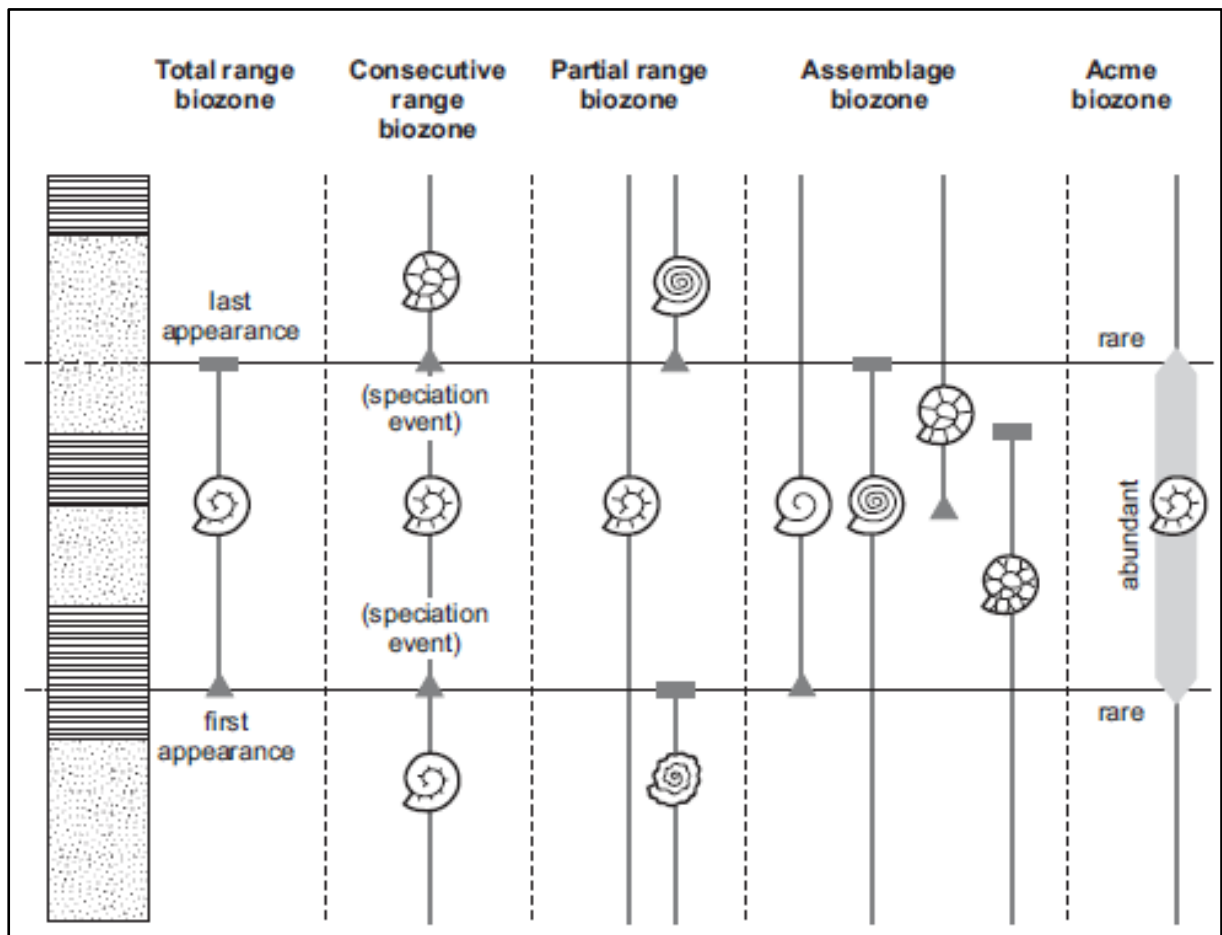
Total range biozone

Consecutive range biozone

Partial range biozone

Assemblage biozone

Acme biozone

last appearance

(speciation event)

(speciation event)

first appearance

rare

abundant

rare